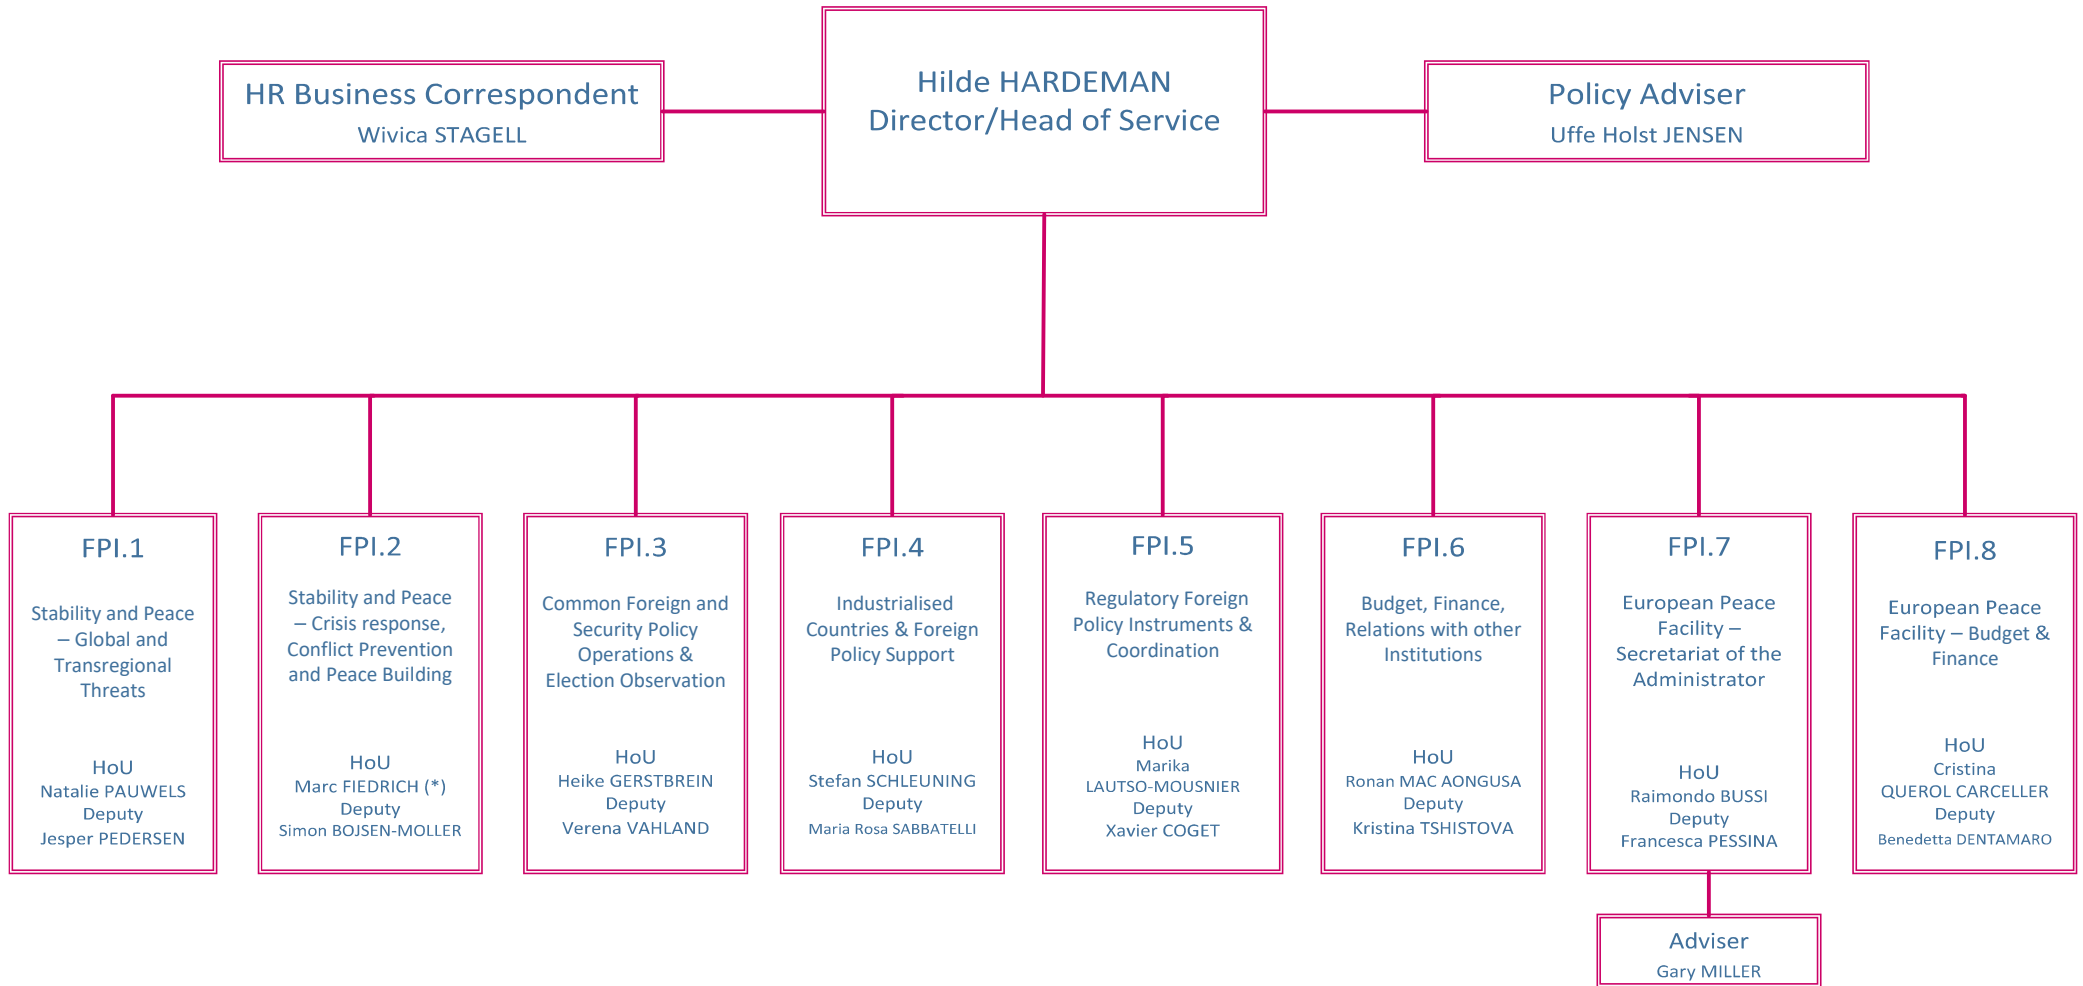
HR Business Correspondent
Wivica STAGELL

Hilde HARDEMAN
Director/Head of Service

Policy Adviser
Uffe Holst JENSEN

FPI.1
Stability and Peace – Global and Transregional Threats
HoU
Natalie PAUWELS
Deputy
Jesper PEDERSEN

FPI.2
Stability and Peace – Crisis response, Conflict Prevention and Peace Building
HoU
Marc FIEDRICH (*)
Deputy
Simon BOJSEN-MOLLER

FPI.3
Common Foreign and Security Policy Operations & Election Observation
HoU
Heike GERSTBREIN
Deputy
Verena VAHLAND

FPI.4
Industrialised Countries & Foreign Policy Support
HoU
Stefan SCHLEUNING
Deputy
Maria Rosa SABBATELLI

FPI.5
Regulatory Foreign Policy Instruments & Coordination
HoU
Marika
LAUTSO-MOUSNIER
Deputy
Xavier COGET

FPI.6
Budget, Finance, Relations with other Institutions
HoU
Ronan MAC AONGUSA
Deputy
Kristina TSHISTOVA

FPI.7
European Peace Facility – Secretariat of the Administrator
HoU
Raimondo BUSSI
Deputy
Francesca PESSINA

FPI.8
European Peace Facility – Budget & Finance
HoU
Cristina
QUEROL CARCELLER
Deputy
Benedetta DENTAMARO

Adviser
Gary MILLER